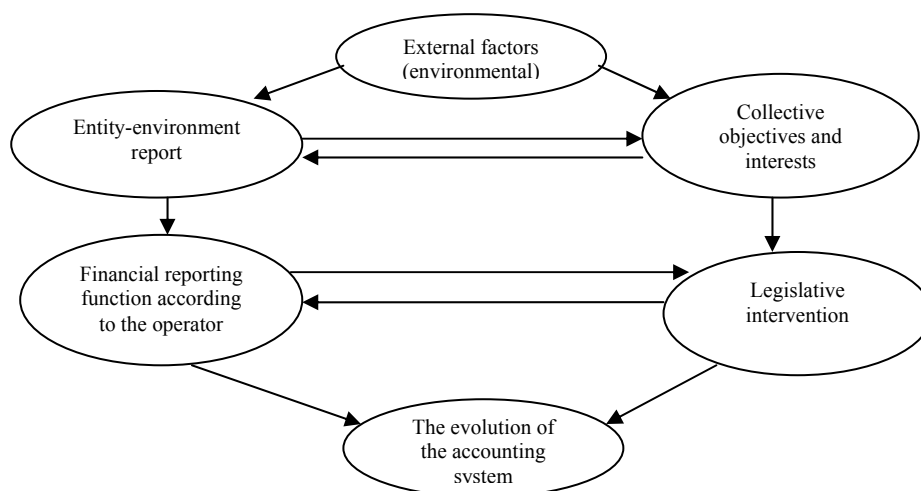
External factors (environmental)

Entity-environment report

Collective objectives and interests

Financial reporting function according to the operator

Legislative intervention

The evolution of the accounting system